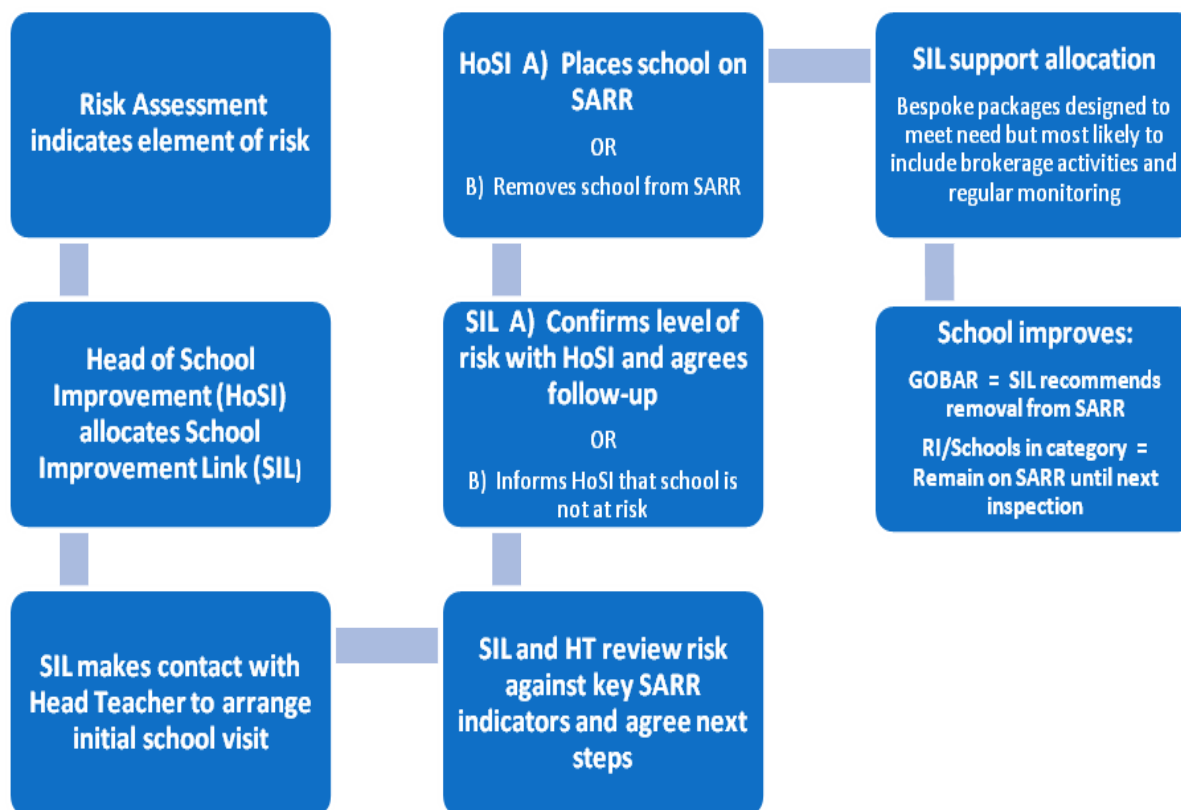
Risk Assessment indicates element of risk

Head of School Improvement (HoSI) allocates School Improvement Link (SIL)

SIL makes contact with Head Teacher to arrange initial school visit

SIL and HT review risk against key SARR indicators and agree next steps

SIL A) Confirms level of risk with HoSI and agrees follow-up

OR

B) Informs HoSI that school is not at risk

HoSI A) Places school on SARR

OR

B) Removes school from SARR

SIL support allocation

Bespoke packages designed to meet need but most likely to include brokerage activities and regular monitoring

School improves:

GOBAR = SIL recommends removal from SARR

RI/Schools in category = Remain on SARR until next inspection